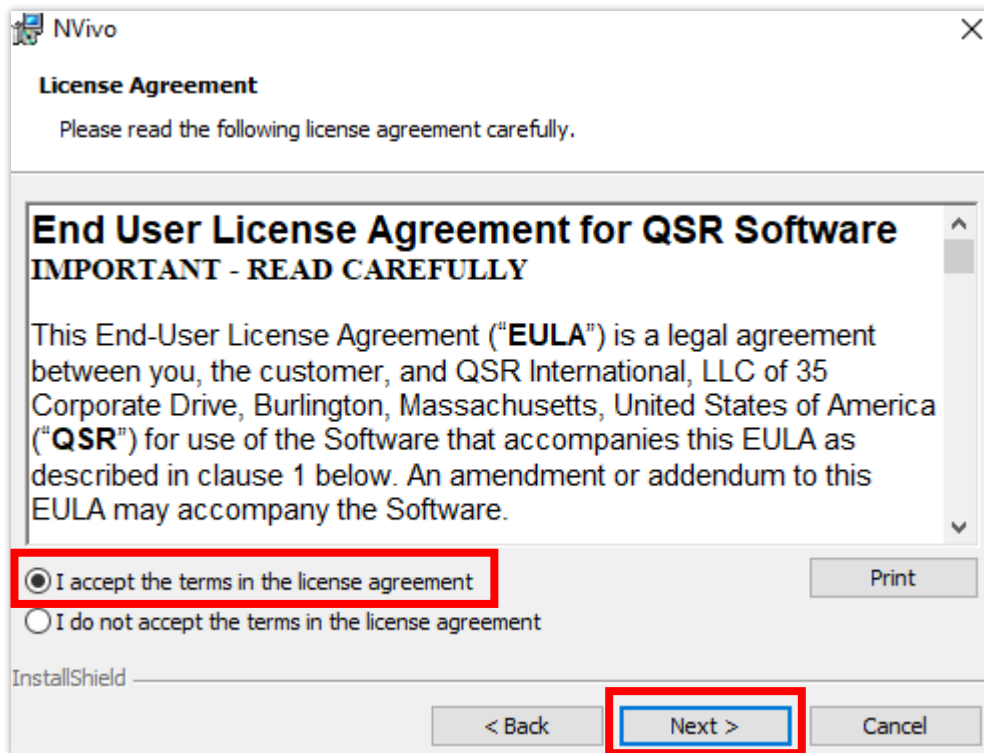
NVivo

License Agreement

Please read the following license agreement carefully.

End User License Agreement for QSR Software
IMPORTANT - READ CAREFULLY

This End-User License Agreement ("EULA") is a legal agreement between you, the customer, and QSR International, LLC of 35 Corporate Drive, Burlington, Massachusetts, United States of America ("QSR") for use of the Software that accompanies this EULA as described in clause 1 below. An amendment or addendum to this EULA may accompany the Software.

I accept the terms in the license agreement

I do not accept the terms in the license agreement

Print

InstallShield

< Back

Next >

Cancel